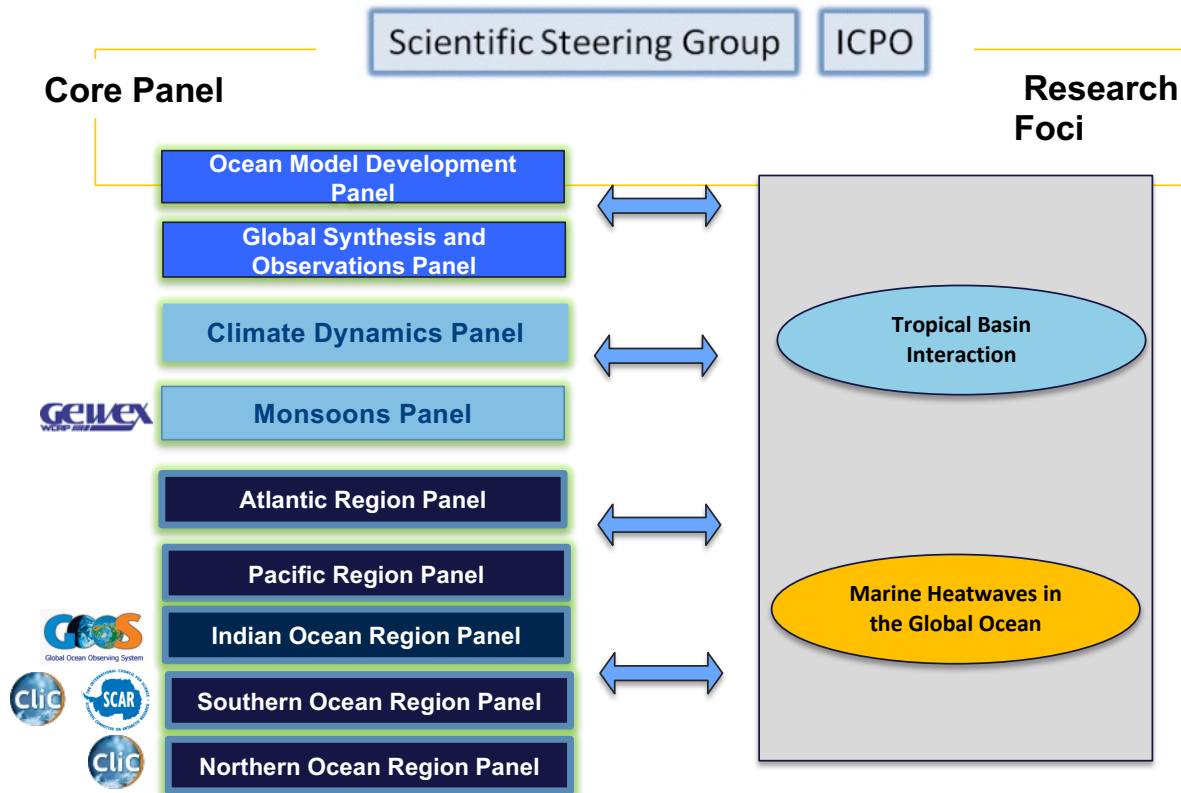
Scientific Steering Group

ICPO

Core Panel

Research Foci

Ocean Model Development Panel

Global Synthesis and Observations Panel

Climate Dynamics Panel

GEWEX WCRP

Monsoons Panel

Atlantic Region Panel

Pacific Region Panel

GOOS Global Ocean Observing System

Indian Ocean Region Panel

CliC

SCAR

Southern Ocean Region Panel

CliC

Northern Ocean Region Panel

Tropical Basin Interaction

Marine Heatwaves in the Global Ocean